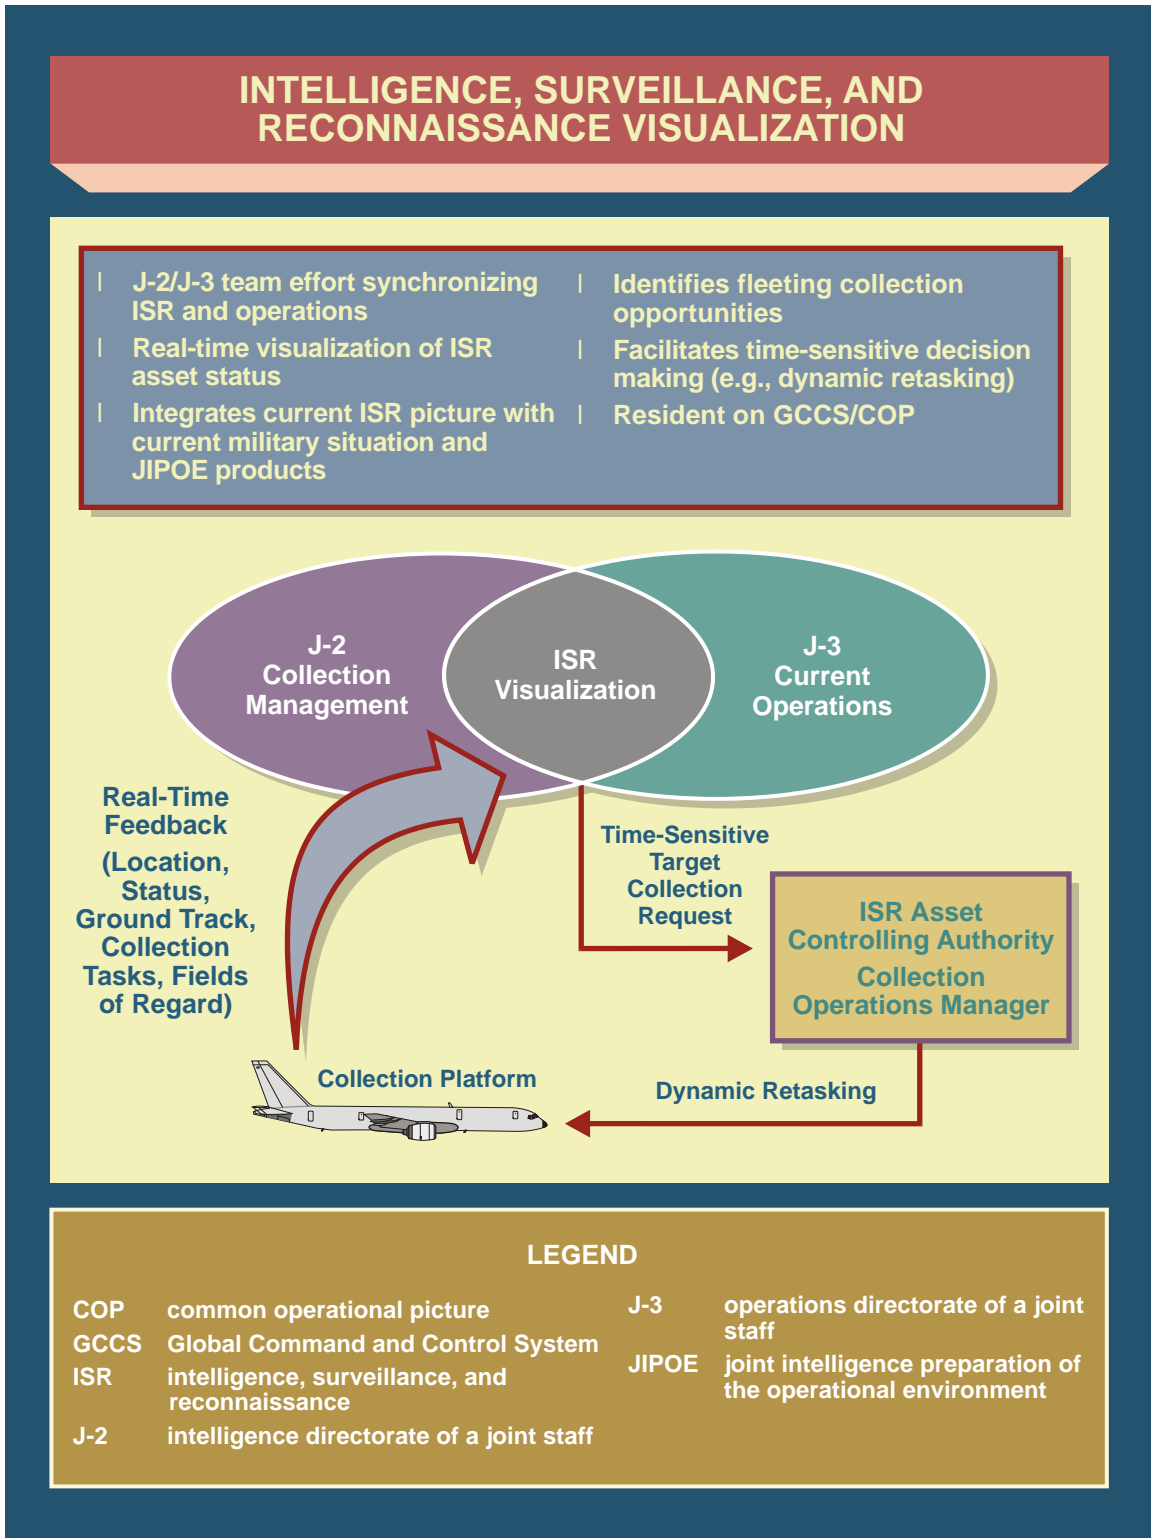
INTELLIGENCE, SURVEILLANCE, AND RECONNAISSANCE VISUALIZATION

l J-2/J-3 team effort synchronizing ISR and operations
l Real-time visualization of ISR asset status
l Integrates current ISR picture with current military situation and JIPOE products

l Identifies fleeting collection opportunities
l Facilitates time-sensitive decision making (e.g., dynamic retasking)
l Resident on GCCS/COP

J-2 Collection Management

ISR Visualization

J-3 Current Operations

Real-Time Feedback (Location, Status, Ground Track, Collection Tasks, Fields of Regard)

Time-Sensitive Target Collection Request

ISR Asset Controlling Authority
Collection Operations Manager

Collection Platform

Dynamic Retasking

LEGEND

| | |
|---|---|
| COP | common operational picture |
| GCCS | Global Command and Control System |
| ISR | intelligence, surveillance, and reconnaissance |
| J-2 | intelligence directorate of a joint staff |

| | |
|---|---|
| J-3 | operations directorate of a joint staff |
| JIPOE | joint intelligence preparation of the operational environment |